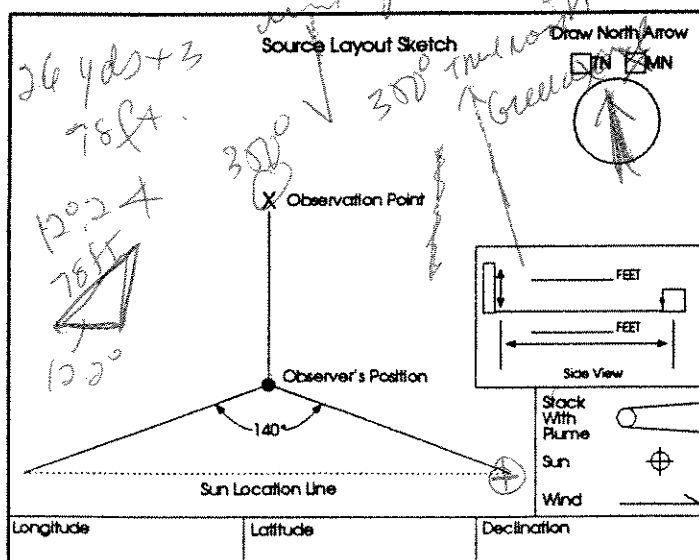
Source Layout Sketch

Draw North Arrow

TN MN

26 yds × 3
78 ft.

300°

300° True North

Green

12.2 ft
78 ft

12.2°

X Observation Point

Observer's Position

140°

Sun Location Line

FEET

FEET

Side View

Stack With Plume

Sun

Wind

Longitude

Latitude

Declination